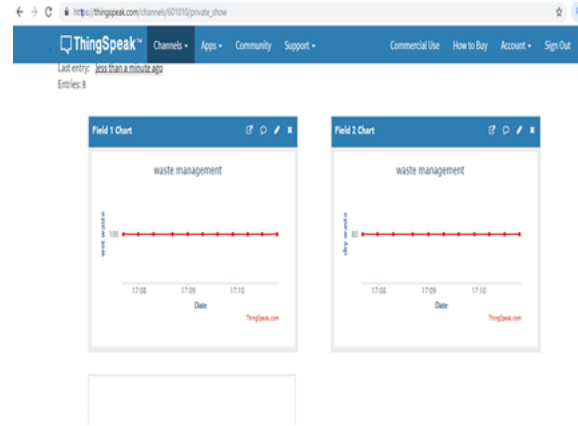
https://thingspeak.com/channels/601010/private_show

ThingSpeak™ Channels ▾ Apps ▾ Community Support ▾ Commercial Use How to Buy Account ▾ Sign Out

Last entry: less than a minute ago
Entries: 8

Field 1 Chart

waste management

wet waste

100

17:08 17:09 17:10

Date

ThingSpeak.com

Field 2 Chart

waste management

dry waste

80

17:08 17:09 17:10

Date

ThingSpeak.com